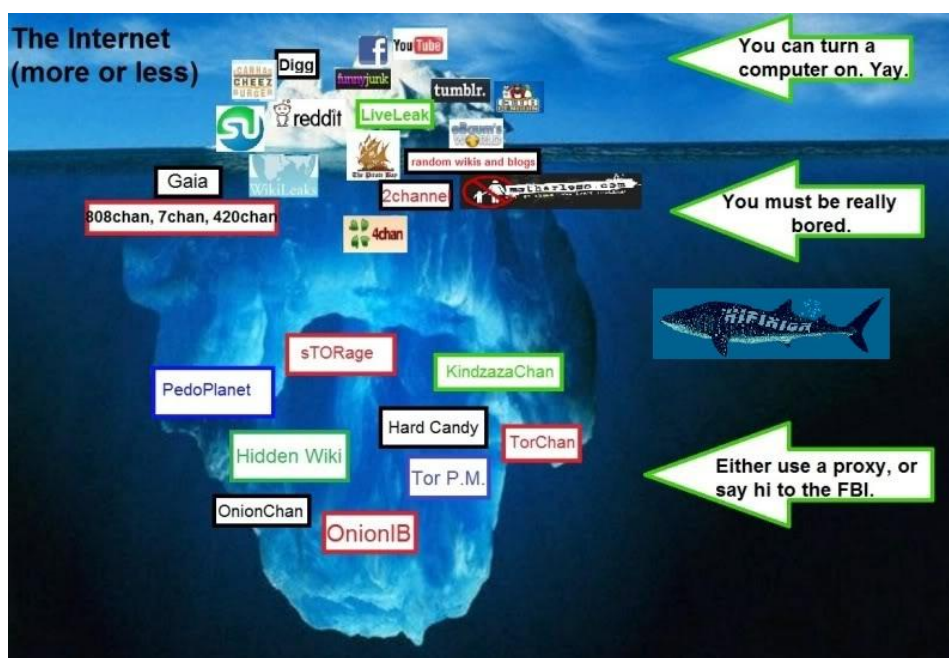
The Internet (more or less)

You Tube

Digg

I CAN HAS CHEEZ BURGER

funnyjunk

tumblr.

reddit

LiveLeak

eBaum's World

You can turn a computer on. Yay.

WikiLeaks

The Pirate Bay

random wikis and blogs

Gaia

2channel

motherless.com

808chan, 7chan, 420chan

4chan

You must be really bored.

MIFINIGA

sTORage

KindzazaChan

PedoPlanet

Hard Candy

TorChan

Hidden Wiki

Tor P.M.

Either use a proxy, or say hi to the FBI.

OnionChan

OnionIB